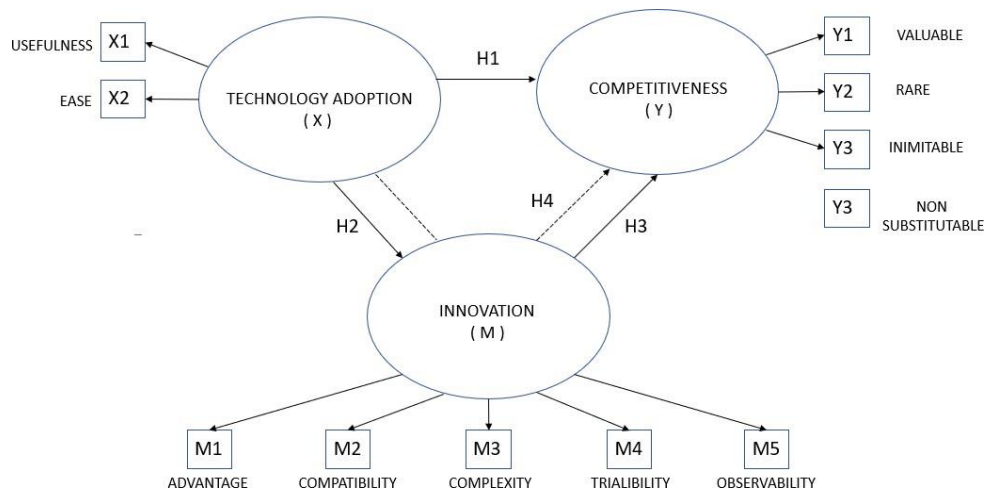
USEFULNESS X1

EASE X2

TECHNOLOGY ADOPTION
( X )

H1

COMPETITIVENESS
( Y )

Y1 VALUABLE

Y2 RARE

Y3 INIMITABLE

Y3 NON SUBSTITUTABLE

H2

H4

H3

INNOVATION
( M )

M1
ADVANTAGE

M2
COMPATIBILITY

M3
COMPLEXITY

M4
TRIALIBILITY

M5
OBSERVABILITY